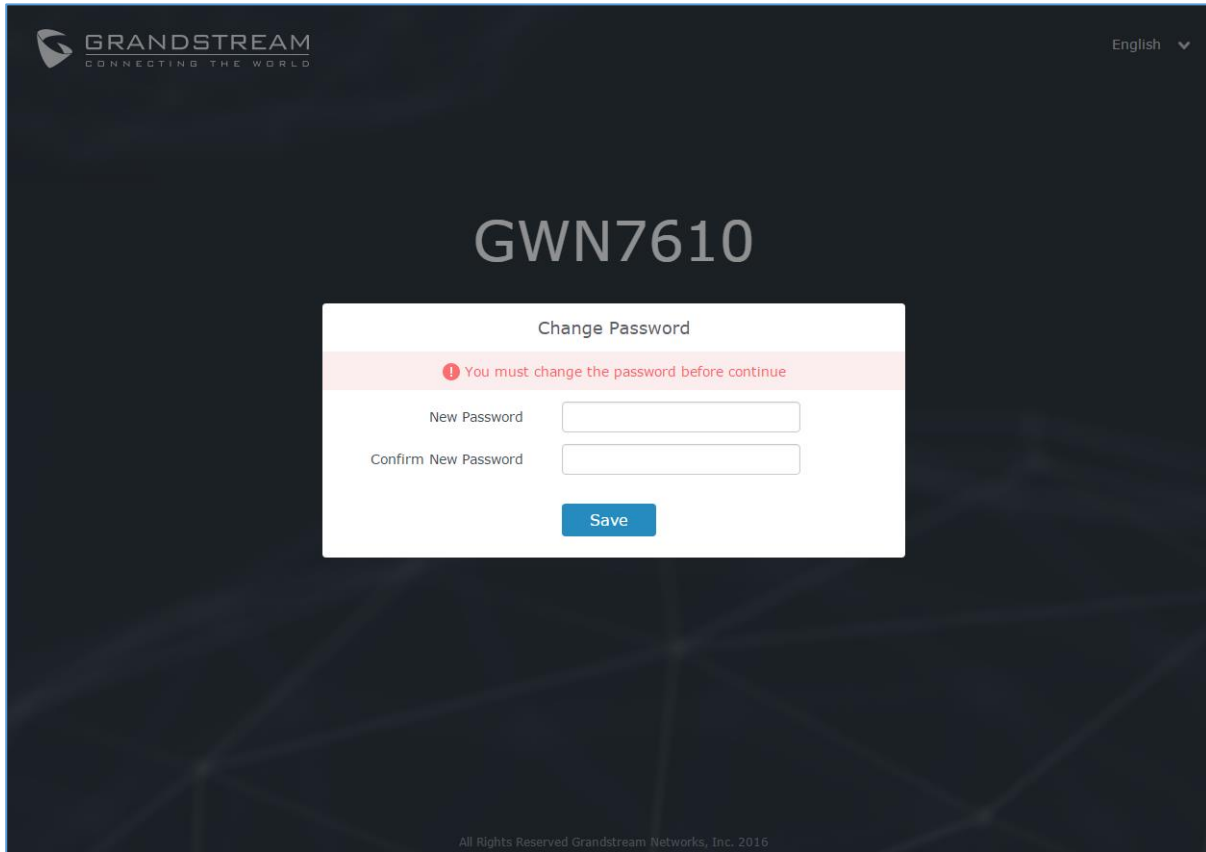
GRANDSTREAM
CONNECTING THE WORLD

English

GWN7610

Change Password

You must change the password before continue

New Password

Confirm New Password

Save

All Rights Reserved Grandstream Networks, Inc. 2016